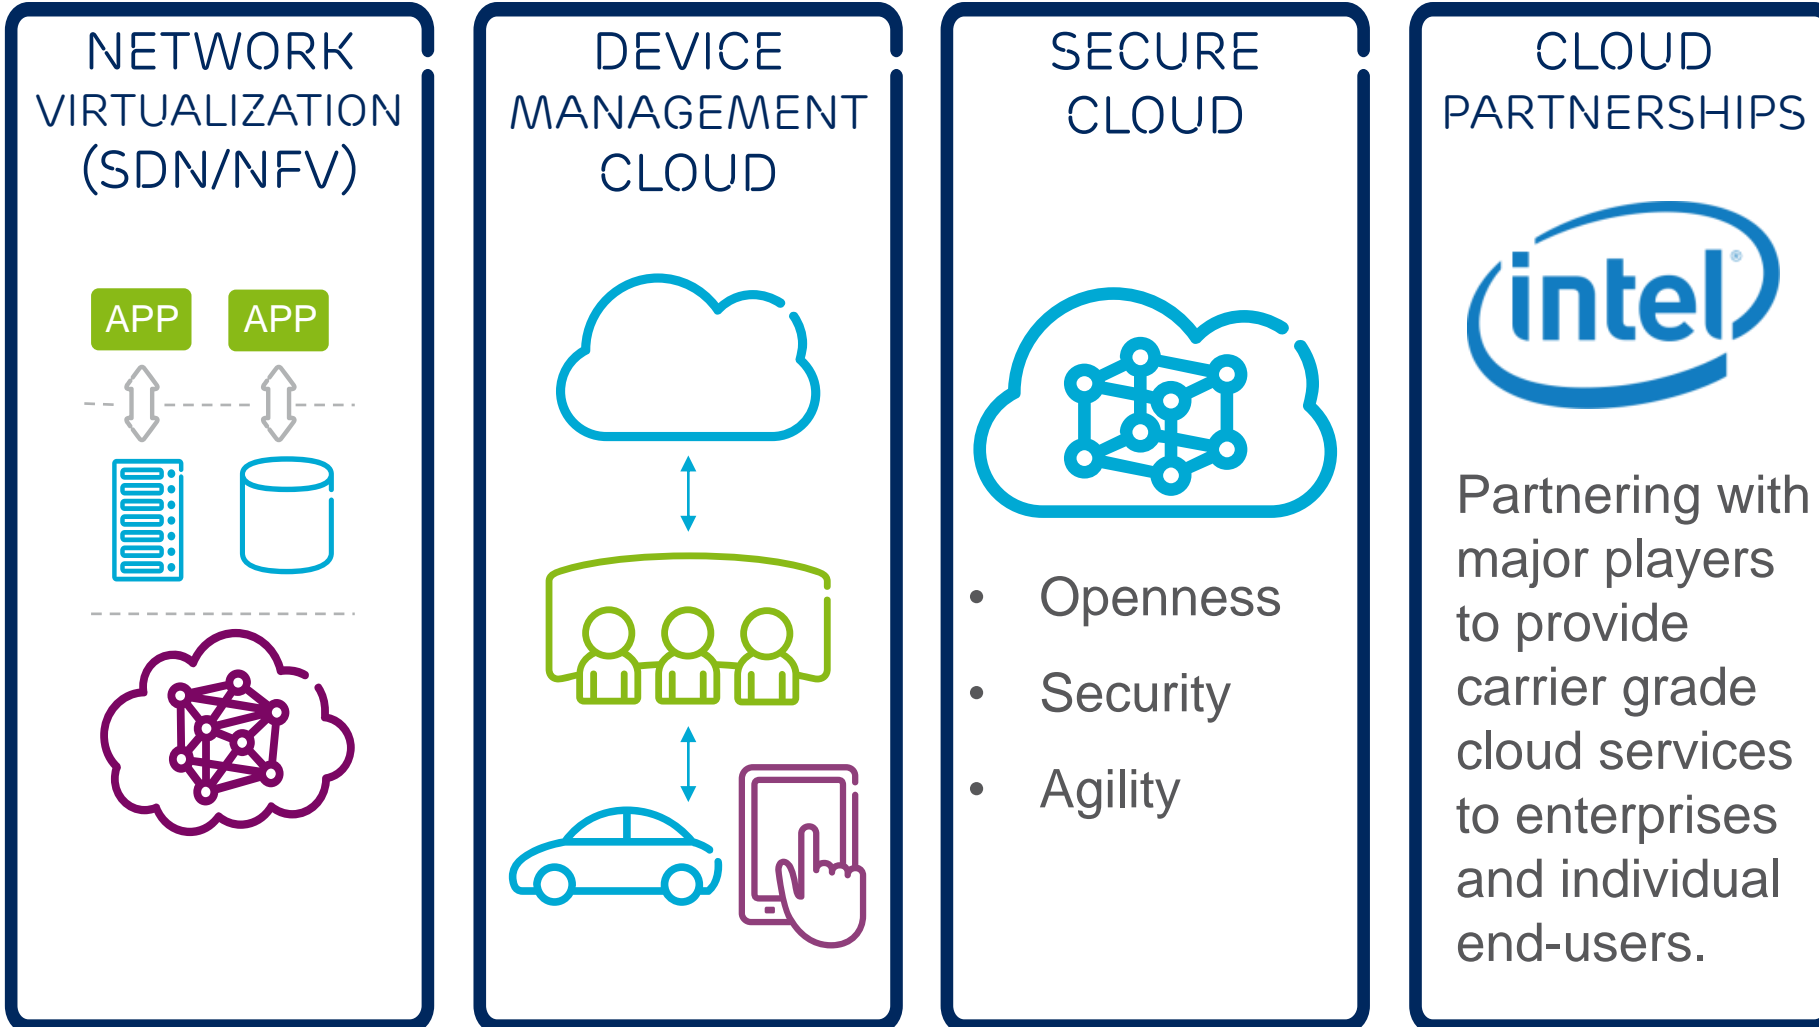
NETWORK VIRTUALIZATION (SDN/NFV)

APP APP

DEVICE MANAGEMENT CLOUD

SECURE CLOUD

- Openness
- Security
- Agility

CLOUD PARTNERSHIPS

intel

Partnering with major players to provide carrier grade cloud services to enterprises and individual end-users.